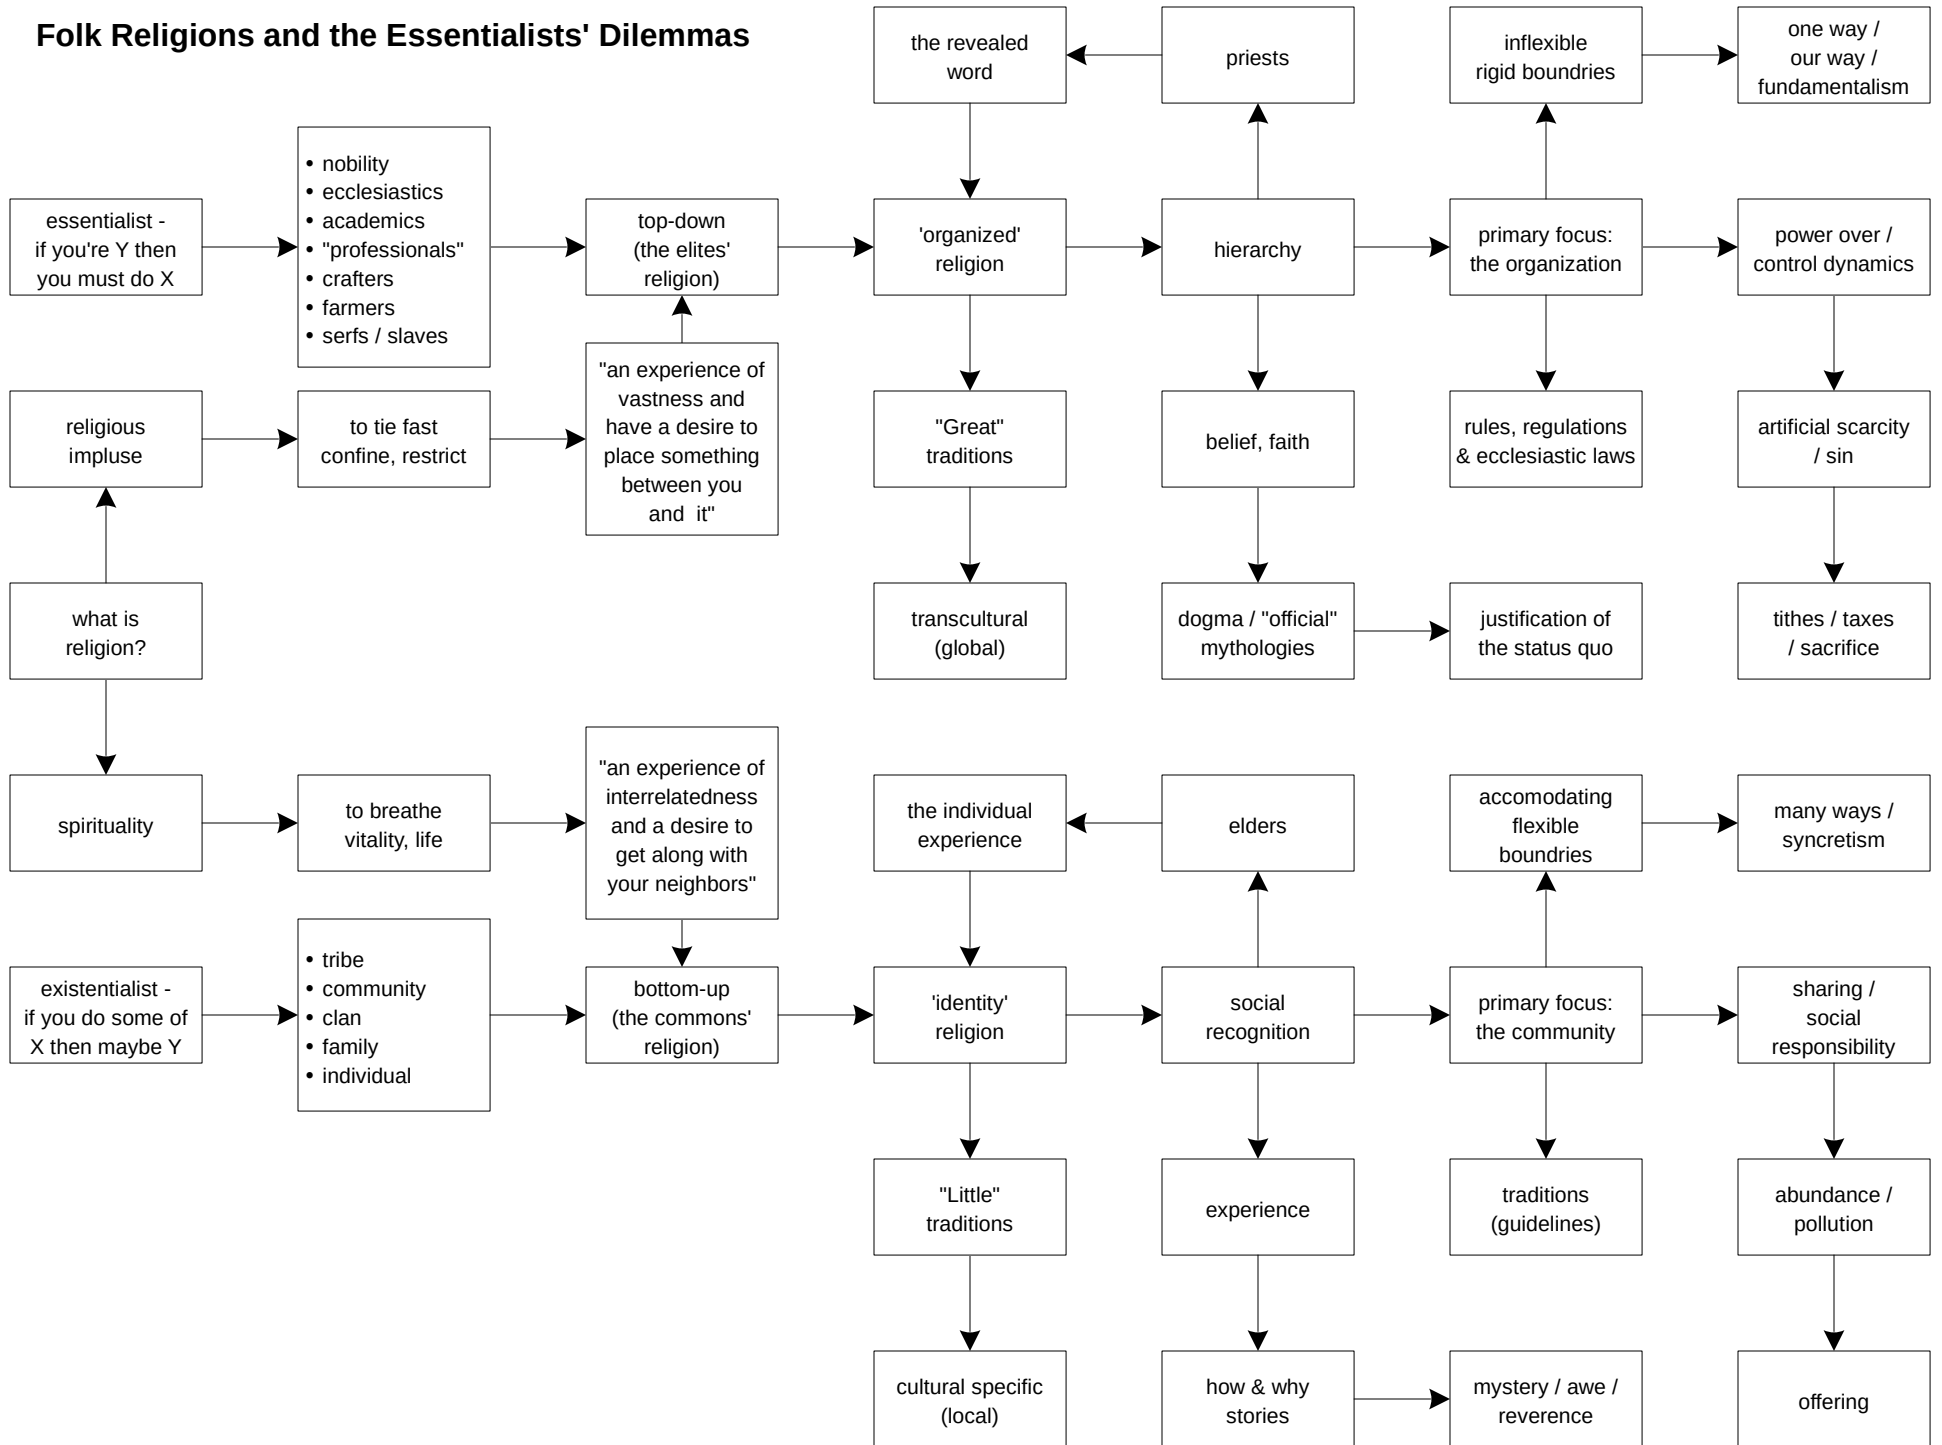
Folk Religions and the Essentialists' Dilemmas

the revealed word

priests

inflexible rigid boundries

one way / our way / fundamentalism

- nobility
- ecclesiastics
- academics
- "professionals"
- crafters
- farmers
- serfs / slaves

essentialist - if you're Y then you must do X

top-down (the elites' religion)

'organized' religion

hierarchy

primary focus: the organization

power over / control dynamics

religious impluse

to tie fast confine, restrict

"an experience of vastness and have a desire to place something between you and it"

"Great" traditions

belief, faith

rules, regulations & ecclesiastic laws

artificial scarcity / sin

what is religion?

transcultural (global)

dogma / "official" mythologies

justification of the status quo

tithes / taxes / sacrifice

spirituality

to breathe vitality, life

"an experience of interrelatedness and a desire to get along with your neighbors"

the individual experience

elders

accomodating flexible boundries

many ways / syncretism

existentialist - if you do some of X then maybe Y

- tribe
- community
- clan
- family
- individual

bottom-up (the commons' religion)

'identity' religion

social recognition

primary focus: the community

sharing / social responsibility

"Little" traditions

experience

traditions (guidelines)

abundance / pollution

cultural specific (local)

how & why stories

mystery / awe / reverence

offering